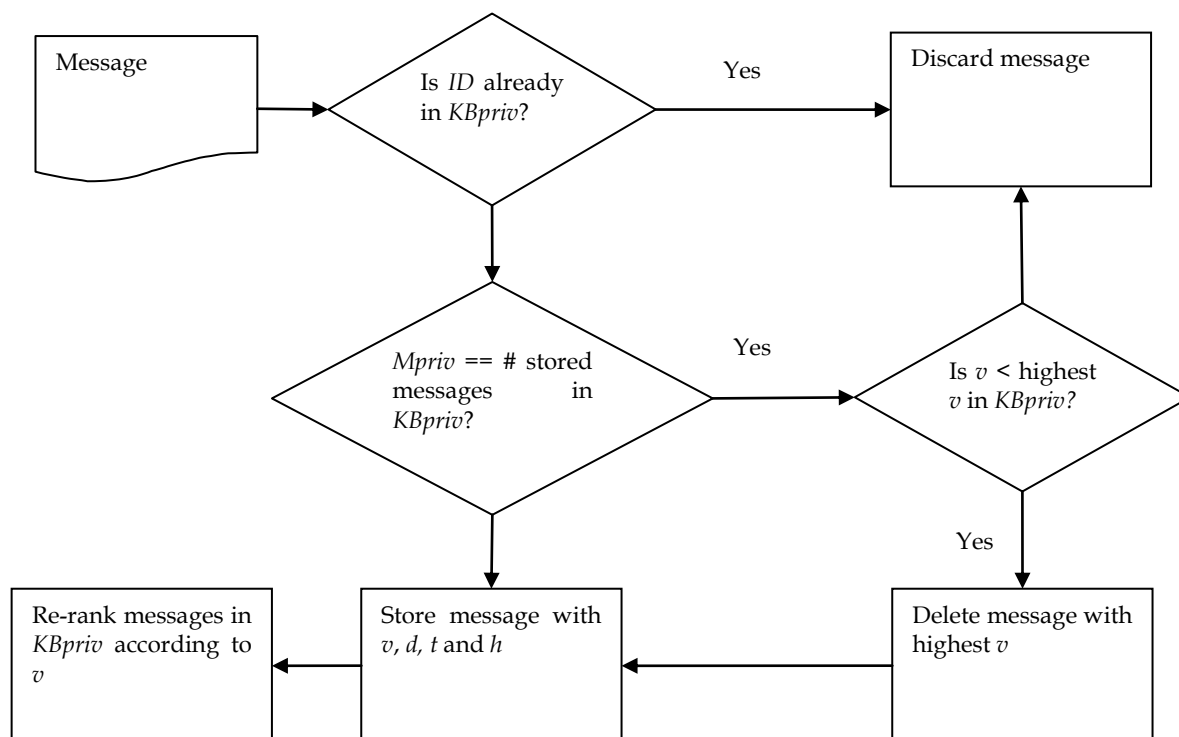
Message

Is *ID* already in *KBpriv*?

Yes

Discard message

*Mpriv* == # stored messages in *KBpriv*?

Yes

Is $v$ < highest $v$ in *KBpriv?*

Yes

Re-rank messages in *KBpriv* according to $v$

Store message with $v$, $d$, $t$ and $h$

Delete message with highest $v$